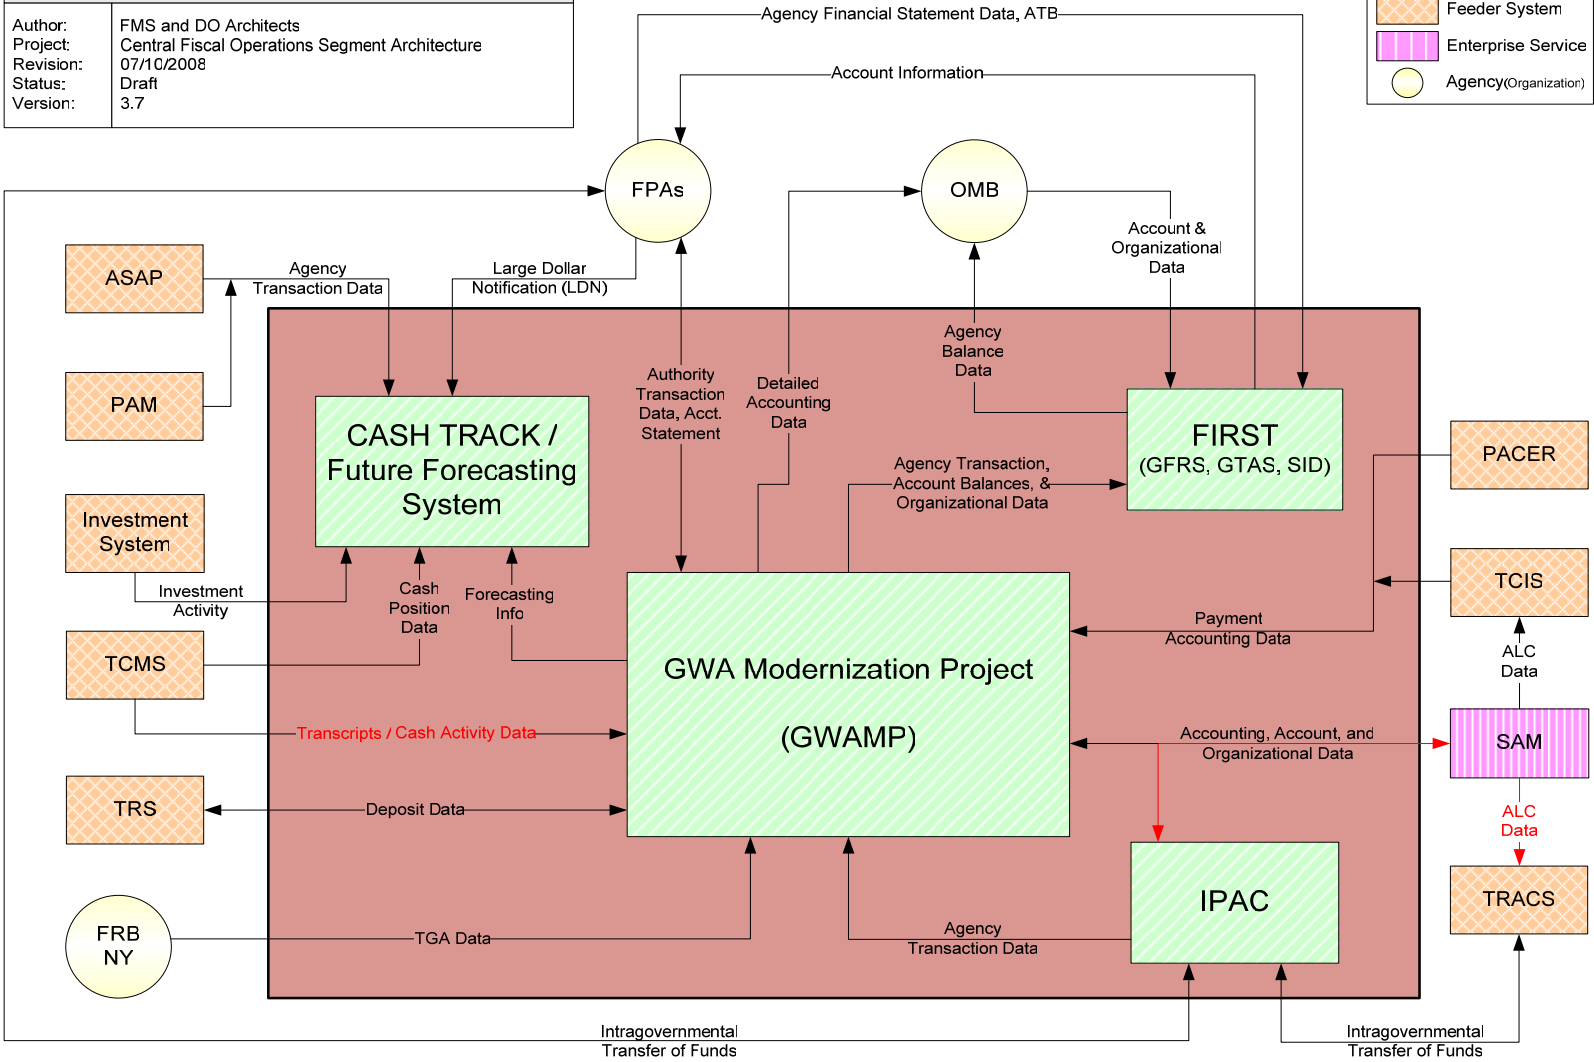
| Author: | FMS and DO Architects |
|---|---|
| Project: | Central Fiscal Operations Segment Architecture |
| Revision: | 07/10/2008 |
| Status: | Draft |
| Version: | 3.7 |

Feeder System
Enterprise Service
Agency(Organization)

Agency Financial Statement Data, ATB
Account Information

FPAs
OMB

ASAP
Agency Transaction Data
Large Dollar Notification (LDN)
PAM
Account & Organizational Data
Authority Transaction Data, Acct. Statement
Detailed Accounting Data
Agency Balance Data

CASH TRACK / Future Forecasting System

FIRST
(GFRS, GTAS, SID)

Agency Transaction, Account Balances, & Organizational Data

PACER
Investment System
Investment Activity
Cash Position Data
Forecasting Info
TCIS
Payment Accounting Data
TCMS
ALC Data

GWA Modernization Project
(GWAMP)

Transcripts / Cash Activity Data
Accounting, Account, and Organizational Data
SAM
TRS
Deposit Data
ALC Data
IPAC
TRACS
FRB NY
TGA Data
Agency Transaction Data
Intragovernmental Transfer of Funds
Intragovernmental Transfer of Funds